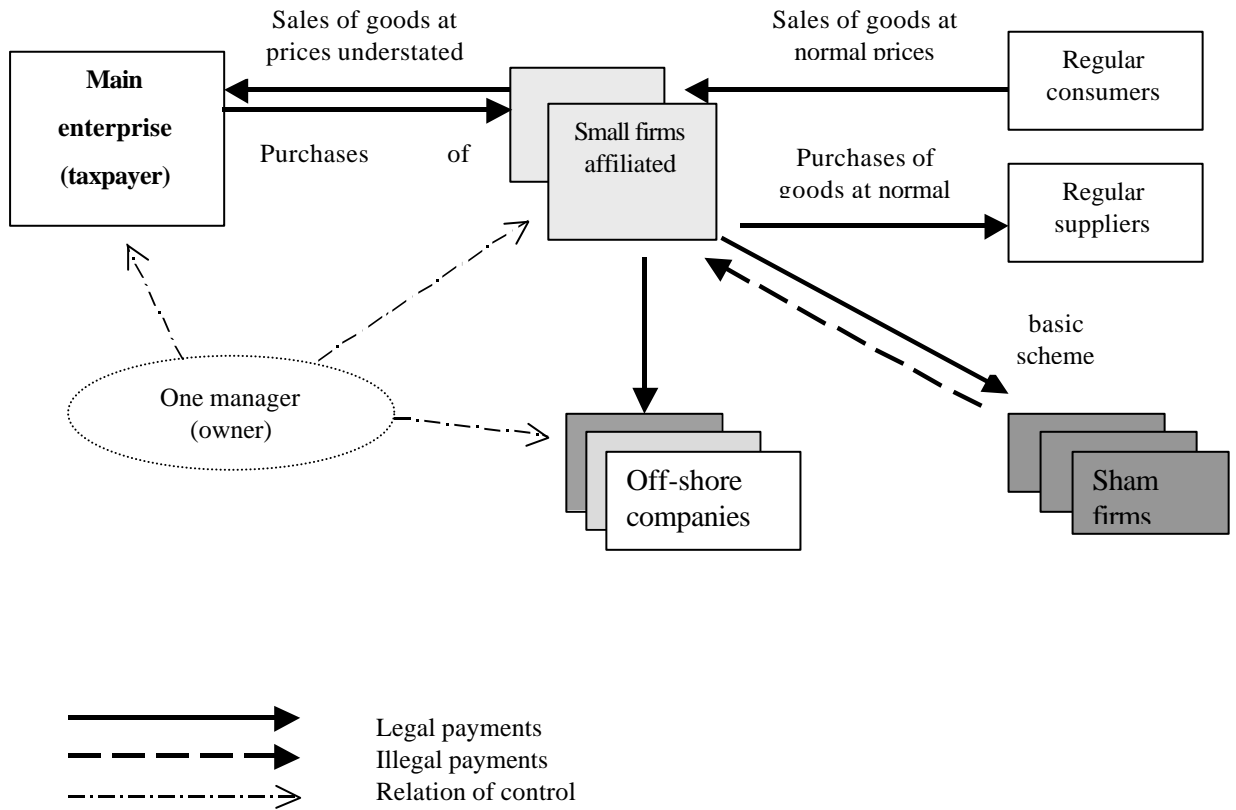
Sales of goods at prices understated

Sales of goods at normal prices

Main enterprise (taxpayer)

Small firms affiliated

Regular consumers

Purchases of

Purchases of goods at normal

Regular suppliers

basic scheme

One manager (owner)

Off-shore companies

Sham firms

Legal payments
Illegal payments
Relation of control